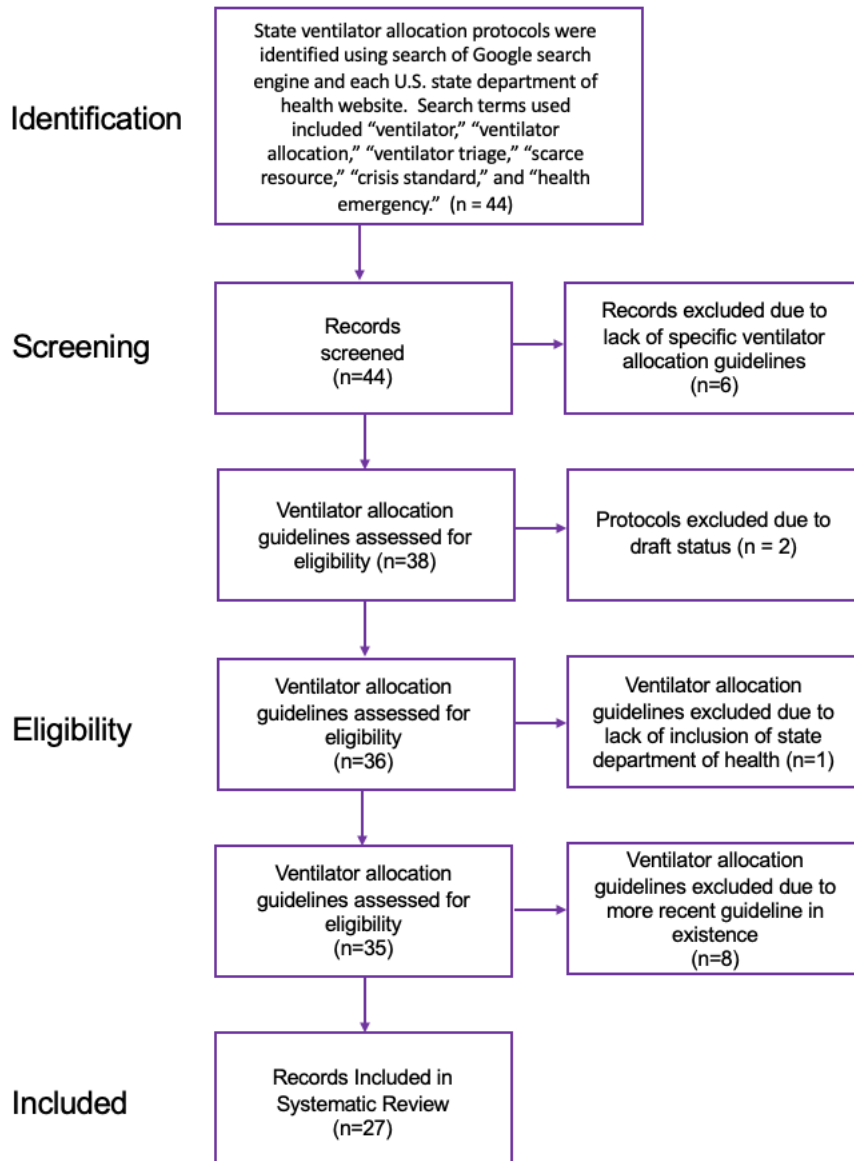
Identification

State ventilator allocation protocols were identified using search of Google search engine and each U.S. state department of health website. Search terms used included "ventilator," "ventilator allocation," "ventilator triage," "scarce resource," "crisis standard," and "health emergency." (n = 44)

Screening

Records screened (n=44)

Records excluded due to lack of specific ventilator allocation guidelines (n=6)

Ventilator allocation guidelines assessed for eligibility (n=38)

Protocols excluded due to draft status (n = 2)

Eligibility

Ventilator allocation guidelines assessed for eligibility (n=36)

Ventilator allocation guidelines excluded due to lack of inclusion of state department of health (n=1)

Ventilator allocation guidelines assessed for eligibility (n=35)

Ventilator allocation guidelines excluded due to more recent guideline in existence (n=8)

Included

Records Included in Systematic Review (n=27)